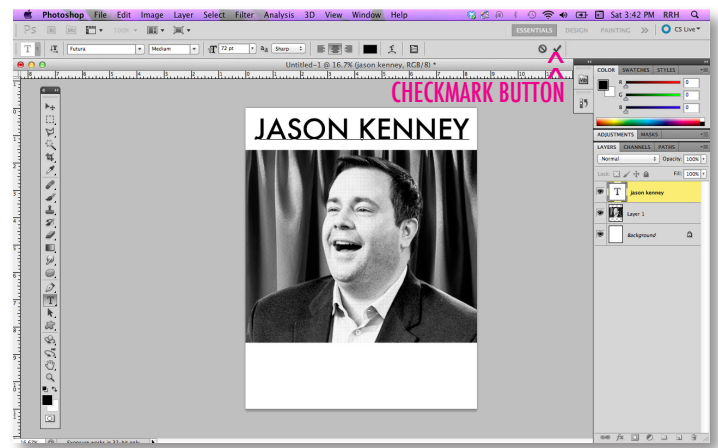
Photoshop File Edit Image Layer Select Filter Analysis 3D View Window Help

Sat 3:42 PM RRH

ESSENTIALS DESIGN PAINTING >> CS Live

Futura Medium 72 pt aa Sharp

Untitled-1 @ 16.7% (Jason kenney, RGB/8) *

CHECKMARK BUTTON

JASON KENNEY

COLOR SWATCHES STYLES

R 0
G 0
B 0

ADJUSTMENTS MASKS

LAYERS CHANNELS PATHS

Normal Opacity: 100%

Lock: Fill: 100%

jason kenney

Layer 1

Background

16.67% Exposure works in 32-bit only